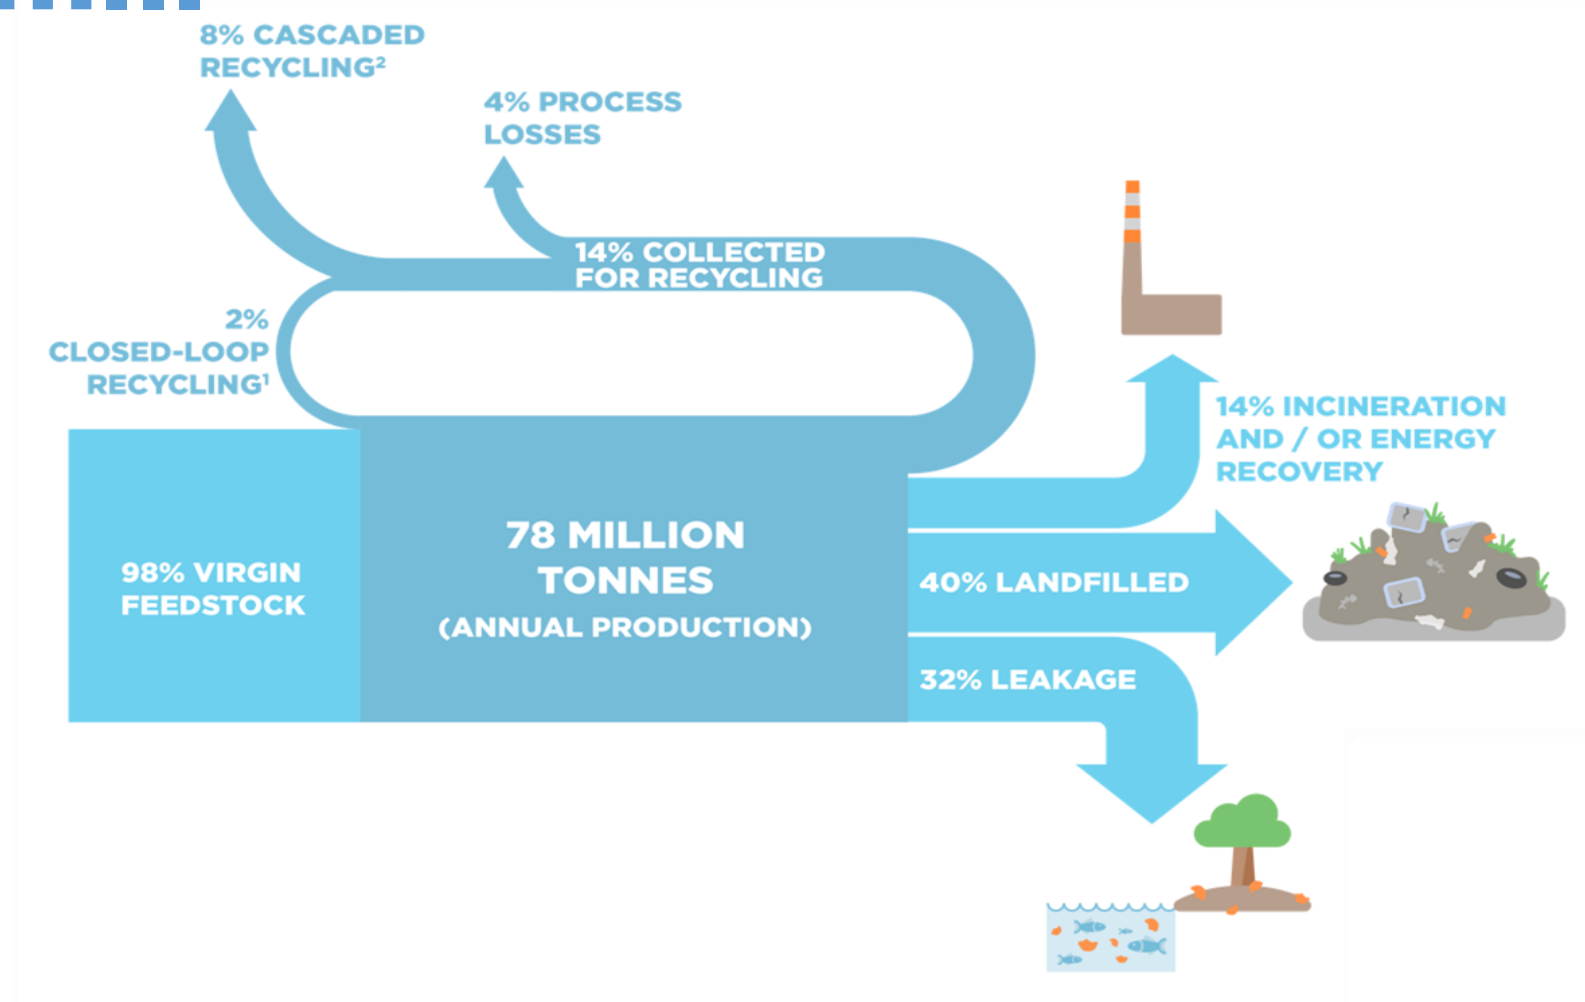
8% CASCADED RECYCLING$^2$

4% PROCESS LOSSES

14% COLLECTED FOR RECYCLING

2% CLOSED-LOOP RECYCLING$^1$

14% INCINERATION AND / OR ENERGY RECOVERY

98% VIRGIN FEEDSTOCK

78 MILLION TONNES (ANNUAL PRODUCTION)

40% LANDFILLED

32% LEAKAGE